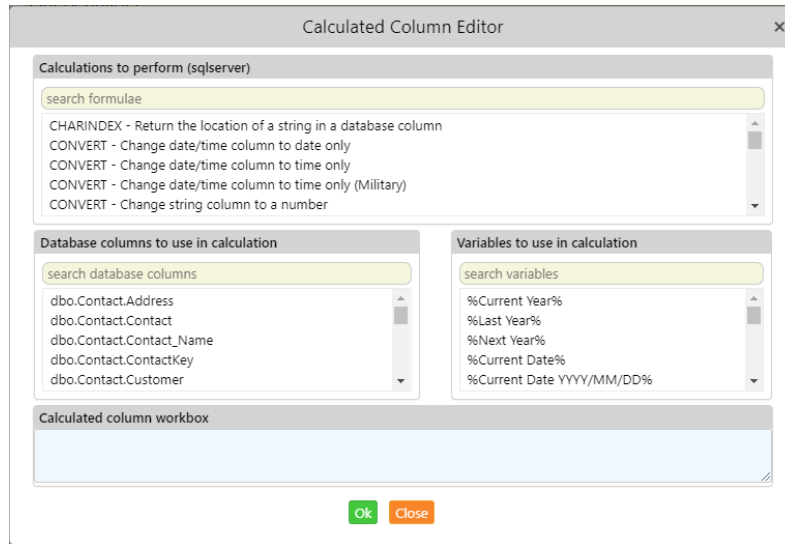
Calculated Column Editor

×

Calculations to perform (sqlserver)

search formulae

CHARINDEX - Return the location of a string in a database column
CONVERT - Change date/time column to date only
CONVERT - Change date/time column to time only
CONVERT - Change date/time column to time only (Military)
CONVERT - Change string column to a number

Database columns to use in calculation

search database columns

dbo.Contact.Address
dbo.Contact.Contact
dbo.Contact.Contact_Name
dbo.Contact.ContactKey
dbo.Contact.Customer

Variables to use in calculation

search variables

%Current Year%
%Last Year%
%Next Year%
%Current Date%
%Current Date YYYY/MM/DD%

Calculated column workbox

Ok Close